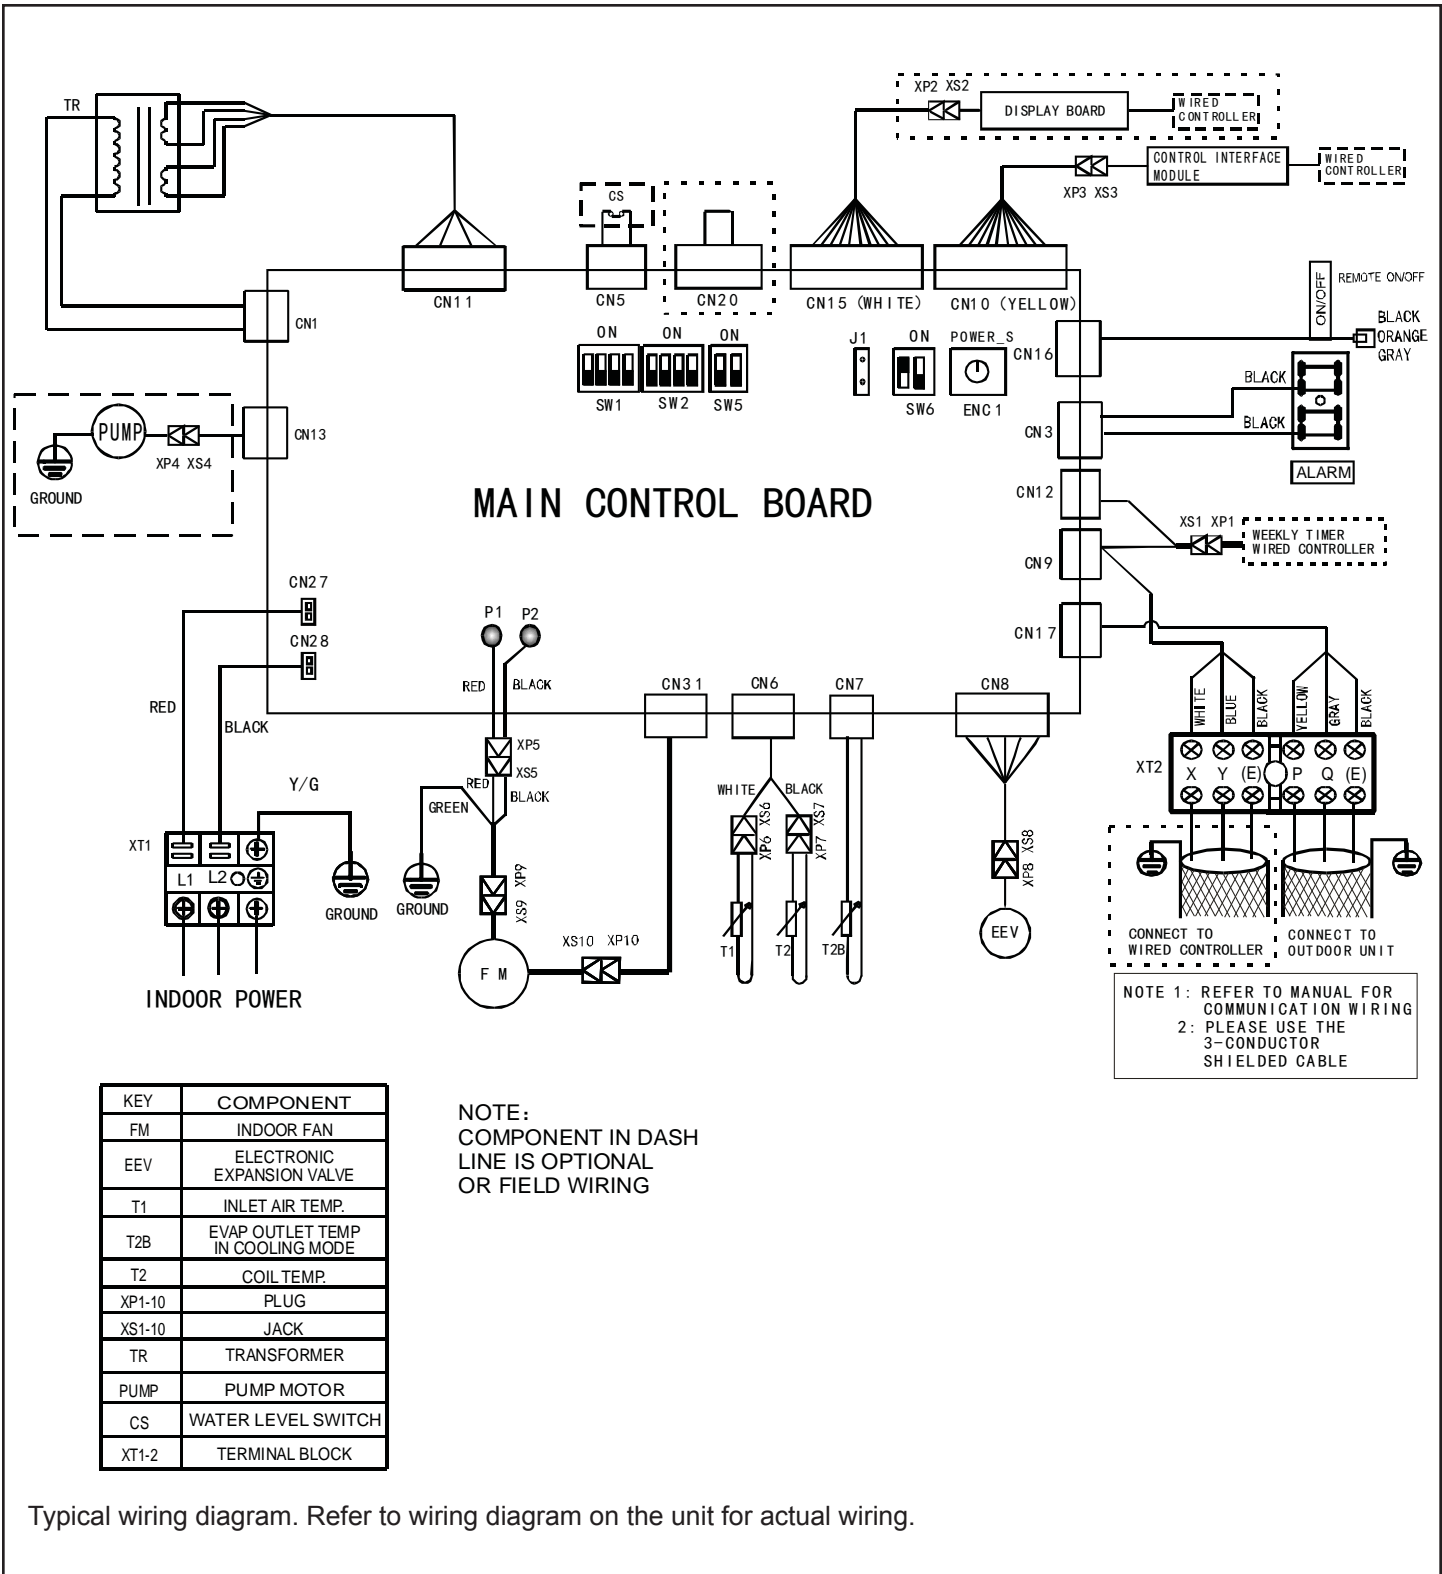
TR

XP2 XS2 DISPLAY BOARD WIRED CONTROLLER

CONTROL INTERFACE MODULE WIRED CONTROLLER

XP3 XS3

CS

CN11 CN5 CN20 CN15 (WHITE) CN10 (YELLOW)

ON/OFF REMOTE ON/OFF

BLACK ORANGE GRAY

CN1

ON ON ON

SW1 SW2 SW5

J1 ON POWER_S

SW6 ENC1

CN16

BLACK

BLACK

CN3

ALARM

PUMP

XP4 XS4

GROUND

CN13

MAIN CONTROL BOARD

CN12

XS1 XP1

WEEKLY TIMER WIRED CONTROLLER

CN9

CN27

CN28

P1 P2

RED BLACK

CN17

CN31 CN6 CN7 CN8

RED

BLACK

XP5

XS5

RED

GREEN

BLACK

WHITE BLUE BLACK YELLOW GRAY BLACK

XT2

X Y (E) P Q (E)

Y/G

WHITE BLACK

XS6 XS7

XP6 XP7

XS8

XP8

XT1

L1 L2

GROUND GROUND

XP9

XS9

XS10 XP10

F M

T1 T2 T2B

EEV

CONNECT TO WIRED CONTROLLER

CONNECT TO OUTDOOR UNIT

INDOOR POWER

NOTE 1: REFER TO MANUAL FOR COMMUNICATION WIRING
2: PLEASE USE THE 3-CONDUCTOR SHIELDED CABLE

| KEY | COMPONENT |
|---|---|
| FM | INDOOR FAN |
| EEV | ELECTRONIC EXPANSION VALVE |
| T1 | INLET AIR TEMP. |
| T2B | EVAP OUTLET TEMP IN COOLING MODE |
| T2 | COIL TEMP. |
| XP1-10 | PLUG |
| XS1-10 | JACK |
| TR | TRANSFORMER |
| PUMP | PUMP MOTOR |
| CS | WATER LEVEL SWITCH |
| XT1-2 | TERMINAL BLOCK |

NOTE:
COMPONENT IN DASH LINE IS OPTIONAL OR FIELD WIRING

Typical wiring diagram. Refer to wiring diagram on the unit for actual wiring.